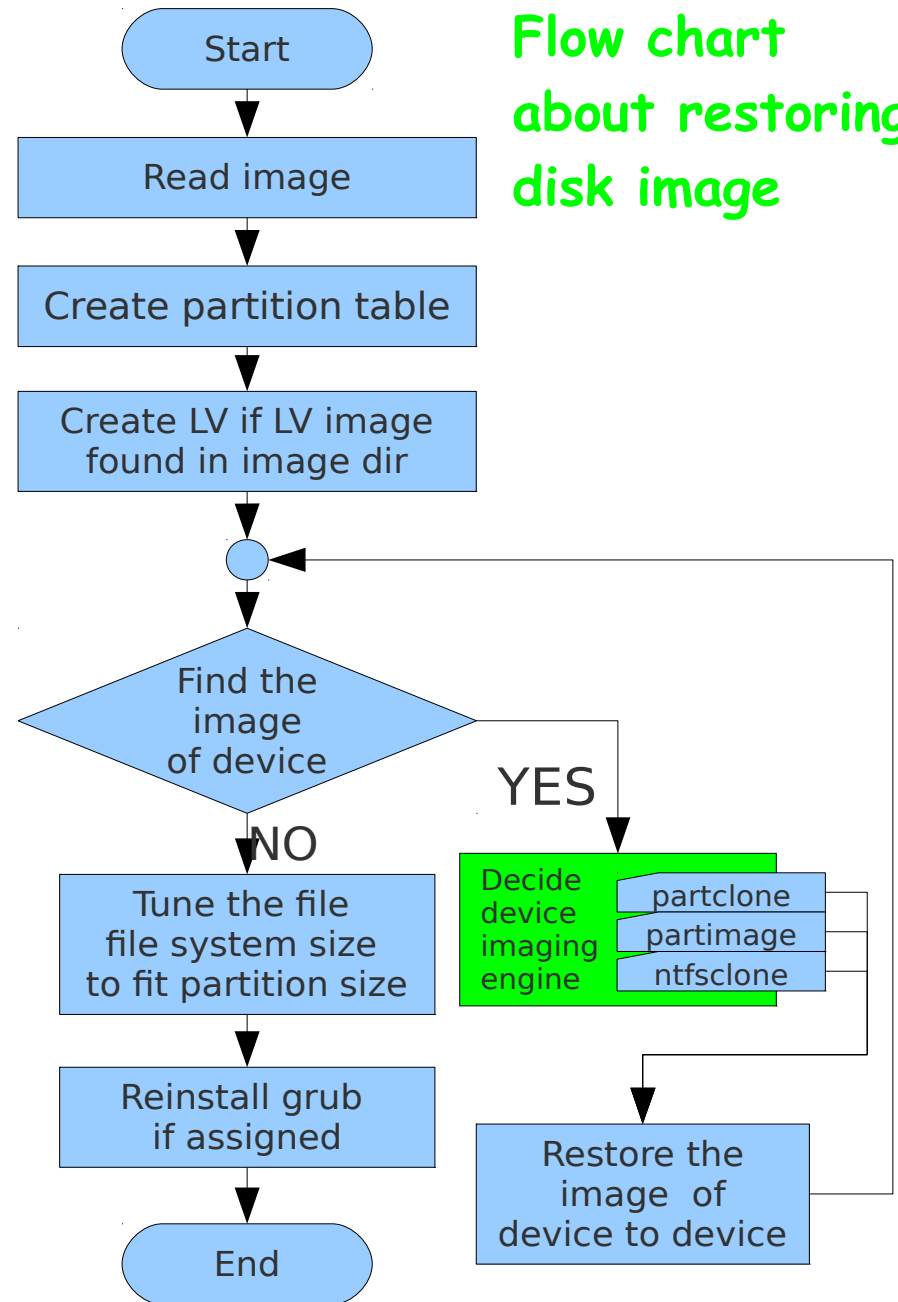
Flow chart about restoring disk image

Start

Read image

Create partition table

Create LV if LV image found in image dir

Find the image of device

YES

Decide device imaging engine

partclone

partimage

ntfsclone

Restore the image of device to device

NO

Tune the file file system size to fit partition size

Reinstall grub if assigned

End